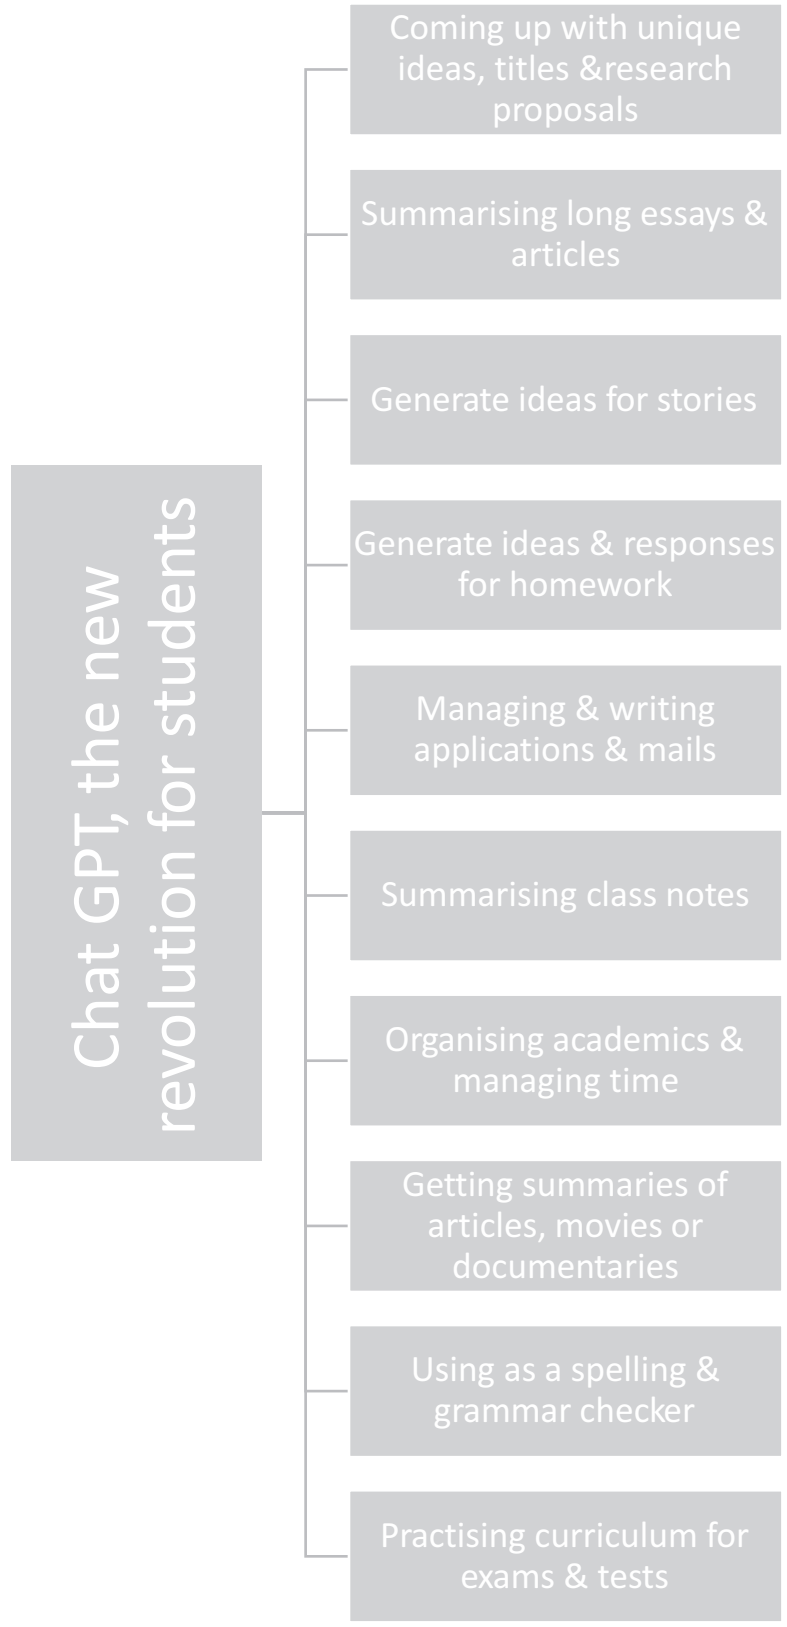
Chat GPT, the new revolution for students

Coming up with unique ideas, titles &research proposals

Summarising long essays & articles

Generate ideas for stories

Generate ideas & responses for homework

Managing & writing applications & mails

Summarising class notes

Organising academics & managing time

Getting summaries of articles, movies or documentaries

Using as a spelling & grammar checker

Practising curriculum for exams & tests